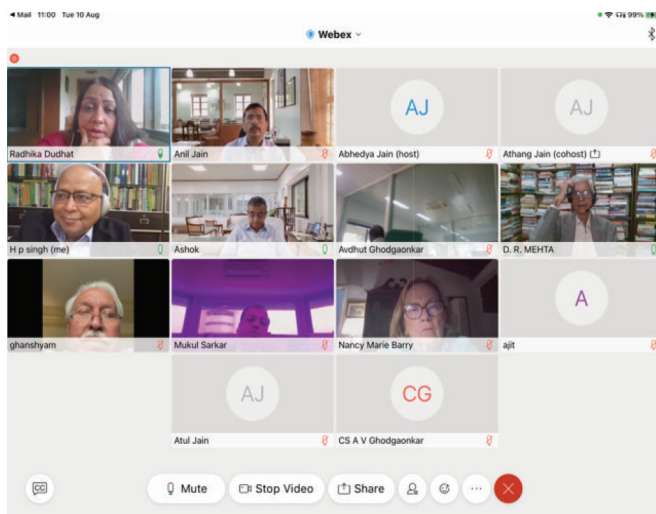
◂ Mail 11:00 Tue 10 Aug

99%

Webex

Radhika Dudhat

Anil Jain

AJ

Abhedya Jain (host)

AJ

Athang Jain (cohost)

H p singh (me)

Ashok

Avdhut Ghodgaonkar

D. R. MEHTA

ghanshyam

Mukul Sarkar

Nancy Marie Barry

A

ajit

AJ

Atul Jain

CG

CS A V Ghodgaonkar

Mute

Stop Video

Share

...